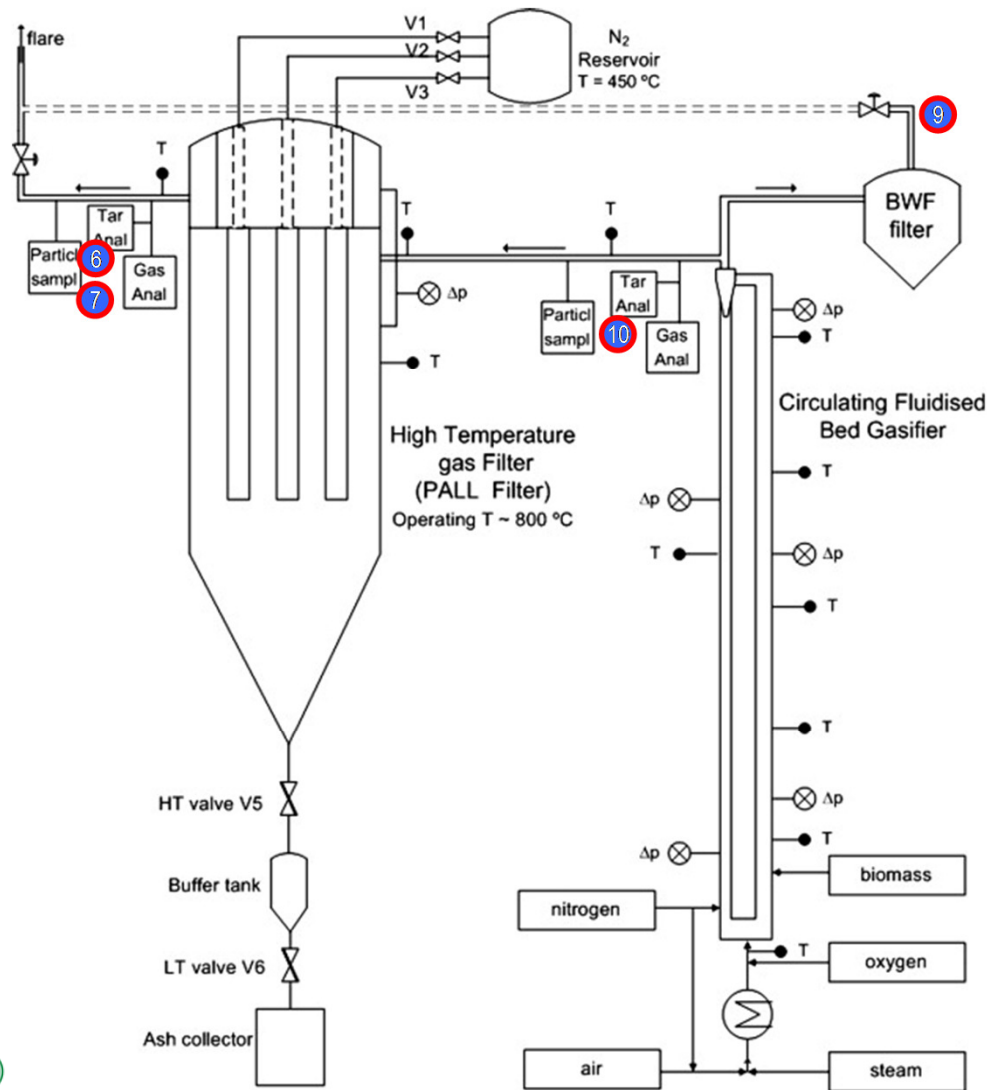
flare

V1

V2

V3

$N_2$ Reservoir T = 450 ºC

9

T

Tar Anal

Particl sampl

6

7

Gas Anal

T

T

BWF filter

Δp

Particl sampl

10

Tar Anal

Gas Anal

Δp

T

T

Circulating Fluidised Bed Gasifier

High Temperature gas Filter (PALL Filter)

Operating T ~ 800 ºC

T

Δp

T

Δp

T

T

Δp

T

HT valve V5

Δp

Buffer tank

biomass

nitrogen

T

LT valve V6

oxygen

Ash collector

air

steam